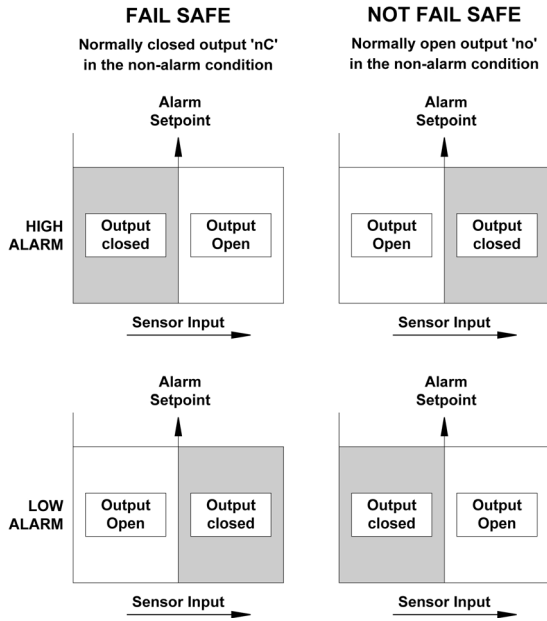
FAIL SAFE

Normally closed output 'nC' in the non-alarm condition

NOT FAIL SAFE

Normally open output 'no' in the non-alarm condition

Alarm Setpoint

Alarm Setpoint

HIGH ALARM

Output closed

Output Open

Output Open

Output closed

Sensor Input

Sensor Input

Alarm Setpoint

Alarm Setpoint

LOW ALARM

Output Open

Output closed

Output closed

Output Open

Sensor Input

Sensor Input